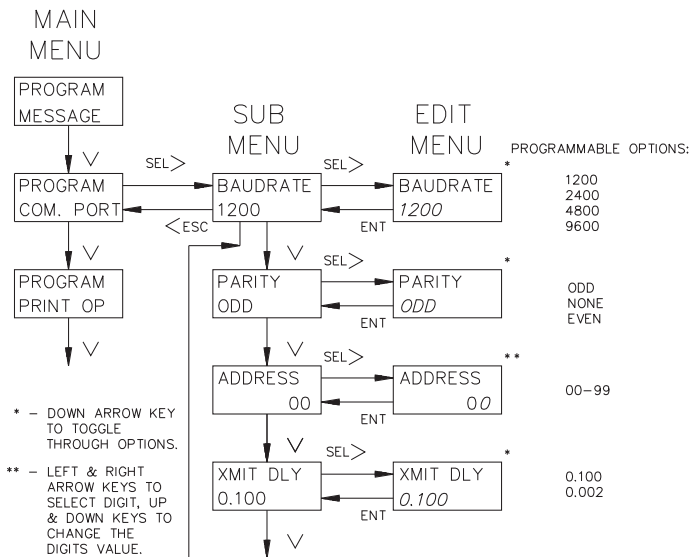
MAIN MENU

PROGRAM MESSAGE

V

PROGRAM COM. PORT

V

PROGRAM PRINT OP

V

SEL>

<ESC

SUB MENU

BAUDRATE 1200

V

PARITY ODD

V

ADDRESS 00

V

XMIT DLY 0.100

V

SEL>

SEL>

SEL>

SEL>

EDIT MENU

BAUDRATE 1200

ENT

PARITY ODD

ENT

ADDRESS 00

ENT

XMIT DLY 0.100

ENT

PROGRAMMABLE OPTIONS:

*

1200
2400
4800
9600

*

ODD
NONE
EVEN

**

00-99

*

0.100
0.002

* – DOWN ARROW KEY TO TOGGLE THROUGH OPTIONS.

** – LEFT & RIGHT ARROW KEYS TO SELECT DIGIT, UP & DOWN KEYS TO CHANGE THE DIGITS VALUE.